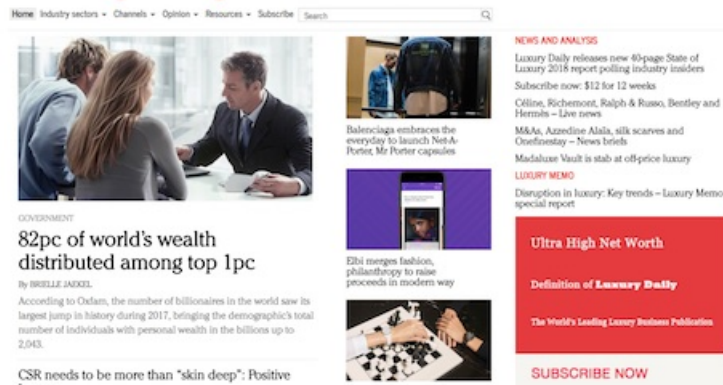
Home Industry sectors ▾ Channels ▾ Opinion ▾ Resources ▾ Subscribe Search

GOVERNMENT

82pc of world's wealth distributed among top 1pc

By BRIELLE JAEKEL

According to Oxfam, the number of billionaires in the world saw its largest jump in history during 2017, bringing the demographic's total number of individuals with personal wealth in the billions up to 2,043.

CSR needs to be more than "skin deep": Positive

Balenciaga embraces the everyday to launch Net-A-Porter, Mr Porter capsules

Elbi merges fashion, philanthropy to raise proceeds in modern way

NEWS AND ANALYSIS

Luxury Daily releases new 40-page State of Luxury 2018 report polling industry insiders

Subscribe now: $12 for 12 weeks

Céline, Richemont, Ralph & Russo, Bentley and Hermès – Live news

M&As, Azzedine Alaïa, silk scarves and Onefinestay – News briefs

Madaluxe Vault is stab at off-price luxury

LUXURY MEMO

Disruption in luxury: Key trends – Luxury Memo special report

Ultra High Net Worth

Definition of Luxury Daily

The World's Leading Luxury Business Publication

SUBSCRIBE NOW